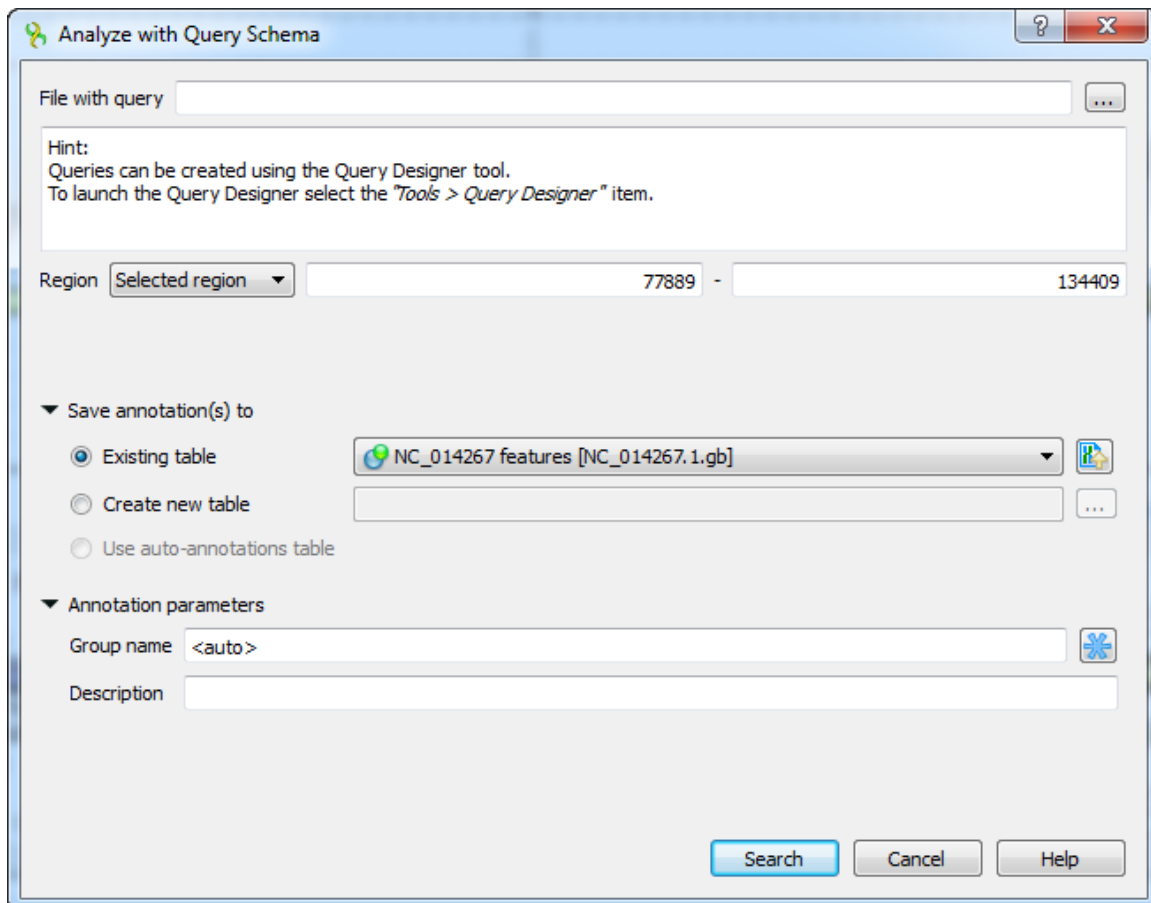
Analyze with Query Schema

?

X

File with query

...

Hint:
Queries can be created using the Query Designer tool.
To launch the Query Designer select the "Tools > Query Designer" item.

Region Selected region 77889 - 134409

Save annotation(s) to

Existing table NC_014267 features [NC_014267.1.gb]

Create new table ...

Use auto-annotations table

Annotation parameters

Group name <auto>

Description

Search Cancel Help